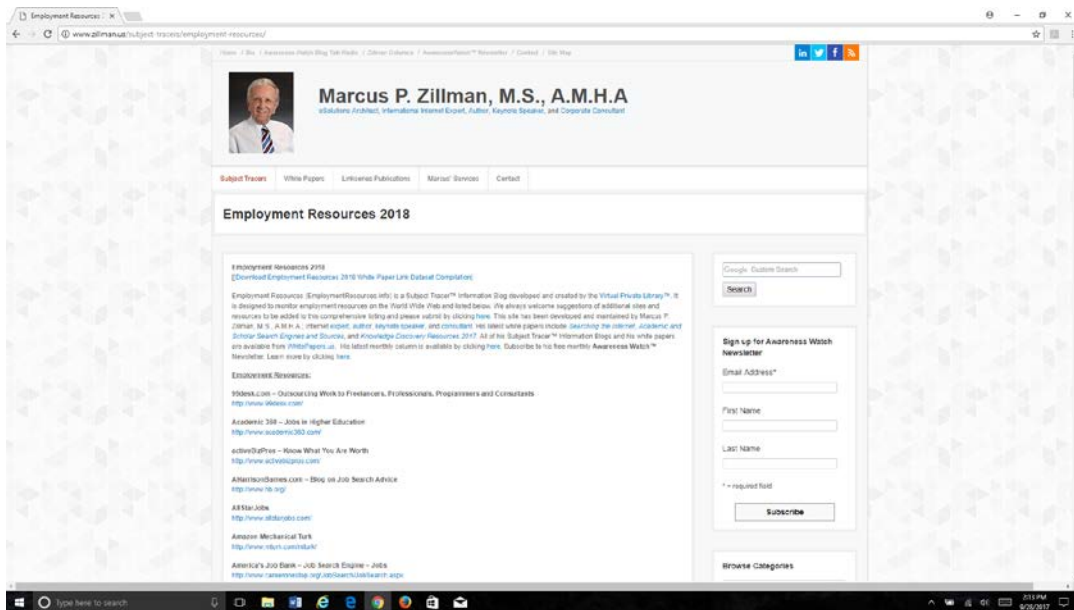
Employment Resources | ×

www.zillman.us/subject-tracers/employment-resources/

Home / Bio / Awareness Watch Blog Talk Radio / Zillman Column / Awareness Watch™ Newsletter / Contact / Site Map

in f

Marcus P. Zillman, M.S., A.M.H.A

eSolutions Architect, International Internet Expert, Author, Keynote Speaker, and Corporate Consultant

Subject Tracers | White Papers | Linkseres Publications | Marcus' Services | Contact

Employment Resources 2018

Employment Resources 2018
[Download Employment Resources 2018 White Paper Link Dataset Compilation]

Employment Resources (EmploymentResources.info) is a Subject Tracer™ Information Blog developed and created by the Virtual Private Library™. It is designed to monitor employment resources on the World Wide Web and listed below. We always welcome suggestions of additional sites and resources to be added to this comprehensive listing and please submit by clicking here. This site has been developed and maintained by Marcus P. Zillman, M.S., A.M.H.A., Internet expert, author, keynote speaker, and consultant. His latest white papers include Searching the Internet, Academic and Scholar Search Engines and Sources, and Knowledge Discovery Resources 2017. All of his Subject Tracer™ Information Blogs and his white papers are available from WhitePapers.us. His latest monthly column is available by clicking here. Subscribe to his free monthly Awareness Watch™ Newsletter. Learn more by clicking here.

Employment Resources:

99desk.com – Outsourcing Work to Freelancers, Professionals, Programmers and Consultants
http://www.99desk.com/

Academic 360 – Jobs in Higher Education
http://www.academic360.com/

activeBizPros – Know What You Are Worth
http://www.activebizpros.com/

AHarrisonBarnes.com – Blog on Job Search Advice
http://www.hb.org/

AllStarJobs
http://www.allstarjobs.com/

Amazon Mechanical Turk
http://www.mturk.com/mturk/

America's Job Bank – Job Search Engine – Jobs
http://www.careeronestop.org/JobSearch/JobSearch.aspx

Google Custom Search

Search

Sign up for Awareness Watch Newsletter

Email Address*

First Name

Last Name

* = required field

Subscribe

Browse Categories

Type here to search

2:15 PM
9/28/2017